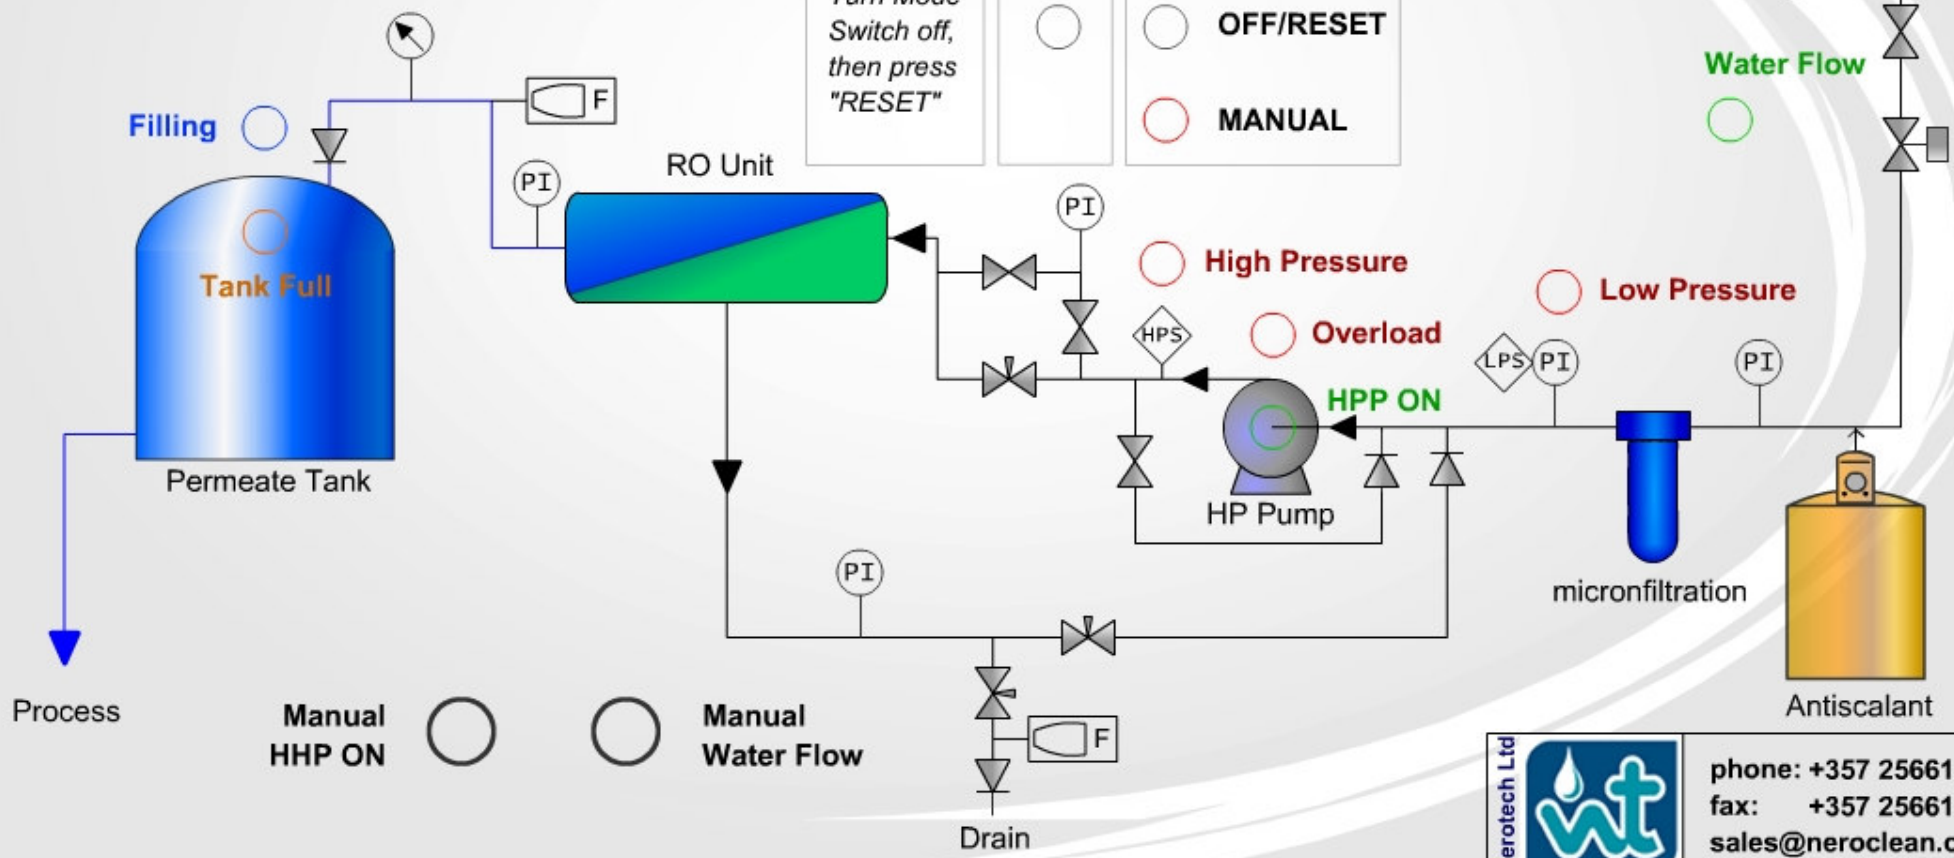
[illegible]
Switch off, then press "RESET"

OFF/RESET

MANUAL

Water Flow

Filling

F

PI

RO Unit

PI

Tank Full

High Pressure

Low Pressure

HPS

Overload

LPS

PI

PI

HPP ON

Permeate Tank

HP Pump

micronfiltration

PI

Process

Manual HHP ON

Manual Water Flow

F

Antiscalant

Drain

erotech Ltd

phone: +357 25661
fax: +357 25661
sales@neroclean.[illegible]